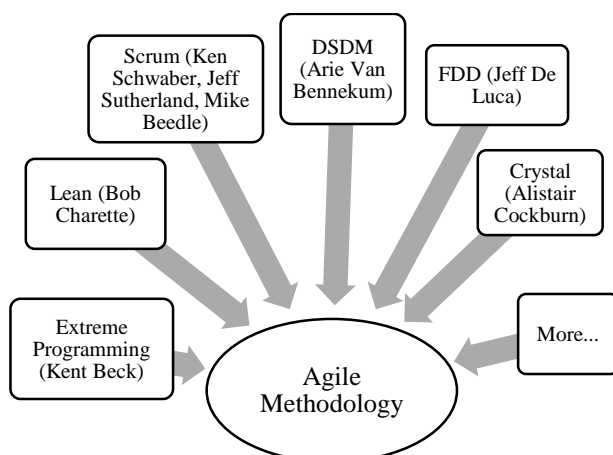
Scrum (Ken Schwaber, Jeff Sutherland, Mike Beedle)

DSDM (Arie Van Bennekum)

FDD (Jeff De Luca)

Lean (Bob Charette)

Crystal (Alistair Cockburn)

Extreme Programming (Kent Beck)

More...

Agile Methodology